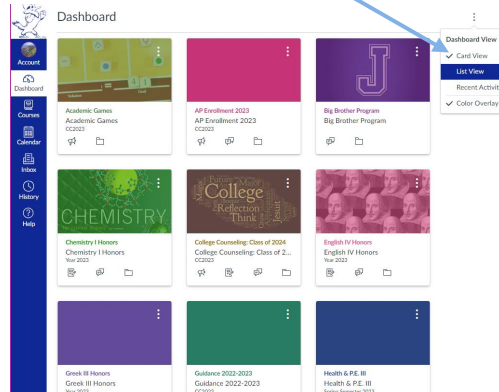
Dashboard

Account
Dashboard
Courses
Calendar
Inbox
History
Help

Dashboard View
Card View
List View
Recent Activit
Color Overlay

CHEMISTRY

College
Future
Reflection
Think
Issue

Academic Games
Academic Games
CC2023

AP Enrollment 2023
AP Enrollment 2023
CC2023

Big Brother Program
Big Brother Program

Chemistry I Honors
Chemistry I Honors
Year 2023

College Counseling: Class of 2024
College Counseling: Class of 2...
CC2023

English IV Honors
English IV Honors
Year 2023

Greek III Honors
Greek III Honors
Year 2023

Guidance 2022-2023
Guidance 2022-2023
CC2023

Health & P.E. III
Health & P.E. III
Spring Semester 2023